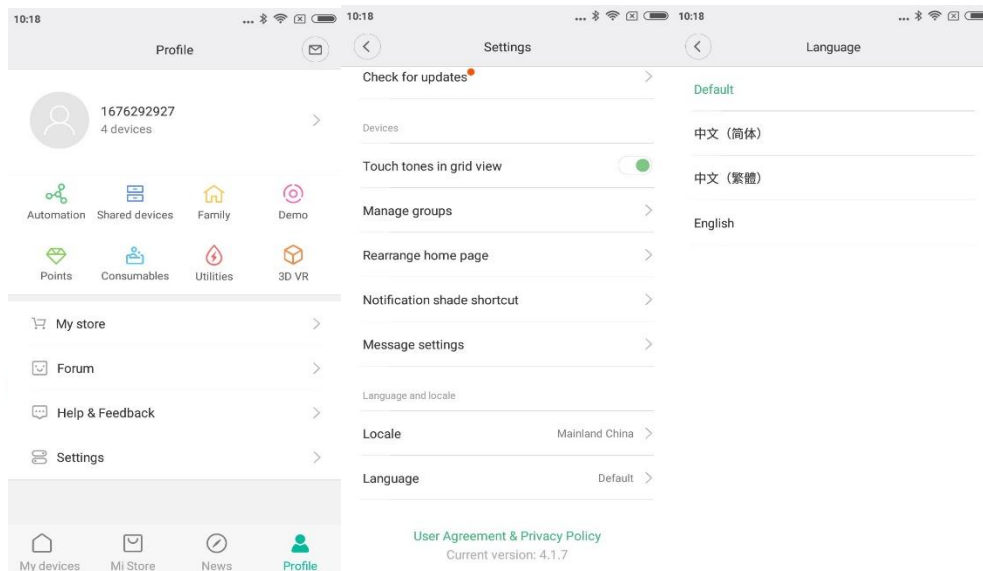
10:18

Profile

1676292927
4 devices

Automation
Shared devices
Family
Demo
Points
Consumables
Utilities
3D VR

My store

Forum

Help & Feedback

Settings

My devices
Mi Store
News
Profile

10:18

Settings

Check for updates

Devices

Touch tones in grid view

Manage groups

Rearrange home page

Notification shade shortcut

Message settings

Language and locale

Locale
Mainland China

Language
Default

User Agreement & Privacy Policy
Current version: 4.1.7

10:18

Language

Default

中文（简体）

中文（繁體）

English